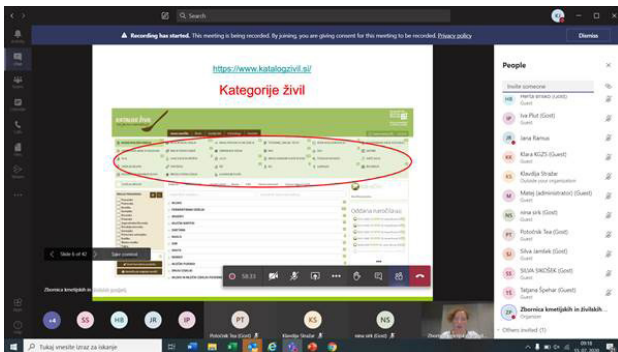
Search

Recording has started. This meeting is being recorded. By joining, you are giving consent for this meeting to be recorded. Privacy policy

Dismiss

https://www.katalogzivil.si/

Kategorije živil

Slide 6 of 40

58:33

Zbornica kmetijskih in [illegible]

+4 SS HB JR IP PT KS NS

Potočnik Tea (Gost)

Klavdija Strabe

nina sirk (Gost)

People

Invite someone

MARTA BIYANCE (GUEST) Guest

Iva Plut (Gost) Guest

Jana Ramuš

Klara KOŽS (Guest) Guest

Klavdija Strabe Outside your organization

Matej (administrator) (Guest) Guest

nina sirk (Gost) Guest

Potočnik Tea (Gost) Guest

Silva Jamšek (Guest) Guest

SILVA SKOŠEK (Gost) Guest

Tatjana Špehar (Guest) Guest

Zbornica kmetijskih in živilskih ... Organizer

Others invited (1)

Tukaj vnesite iskalni niz za iskanje

09:18
15.07.2020